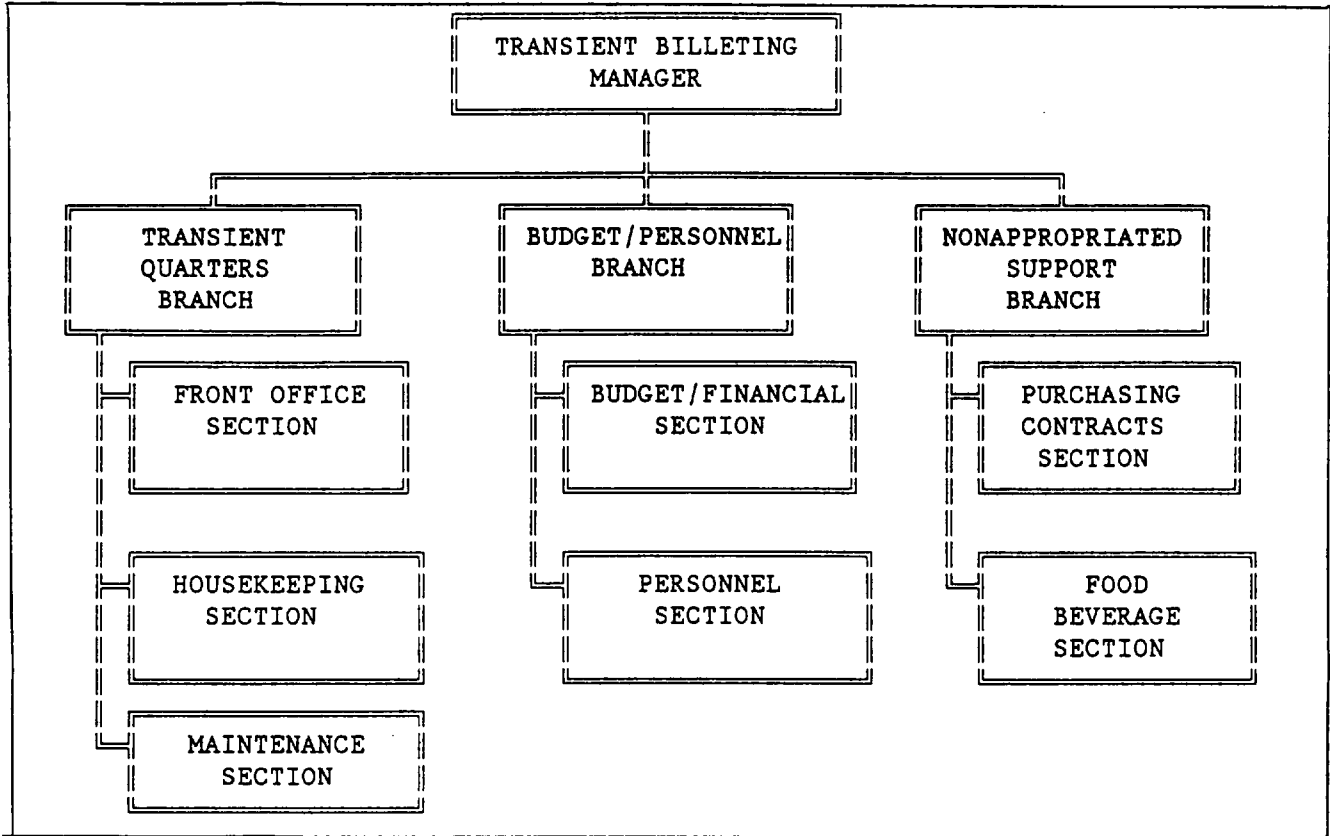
TRANSIENT BILLETING MANAGER

TRANSIENT QUARTERS BRANCH

FRONT OFFICE SECTION

HOUSEKEEPING SECTION

MAINTENANCE SECTION

BUDGET/PERSONNEL BRANCH

BUDGET/FINANCIAL SECTION

PERSONNEL SECTION

NONAPPROPRIATED SUPPORT BRANCH

PURCHASING CONTRACTS SECTION

FOOD BEVERAGE SECTION